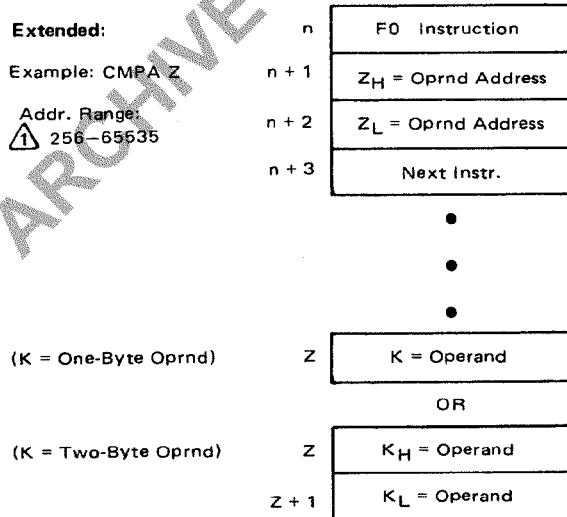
Extended:

Example: CMPA Z

Addr. Range:
1 256–65535

ARCHIVE

n | F0 Instruction
n + 1 | $Z_H$ = Oprnd Address
n + 2 | $Z_L$ = Oprnd Address
n + 3 | Next Instr.

•
•
•

(K = One-Byte Oprnd) Z | K = Operand

OR

(K = Two-Byte Oprnd) Z | $K_H$ = Operand
Z + 1 | $K_L$ = Operand